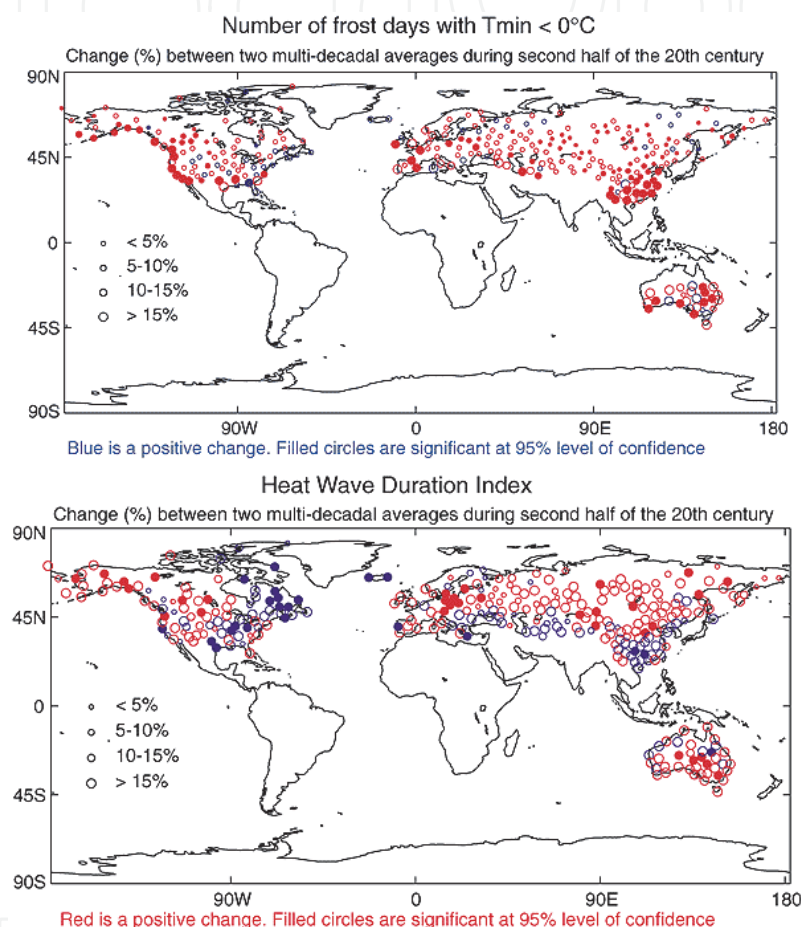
Number of frost days with Tmin < 0°C

Change (%) between two multi-decadal averages during second half of the 20th century

90N
45N
0
45S
90S

< 5%
5-10%
10-15%
> 15%

90W
0
90E
180

Blue is a positive change. Filled circles are significant at 95% level of confidence

Heat Wave Duration Index

Change (%) between two multi-decadal averages during second half of the 20th century

90N
45N
0
45S
90S

< 5%
5-10%
10-15%
> 15%

90W
0
90E
180

Red is a positive change. Filled circles are significant at 95% level of confidence